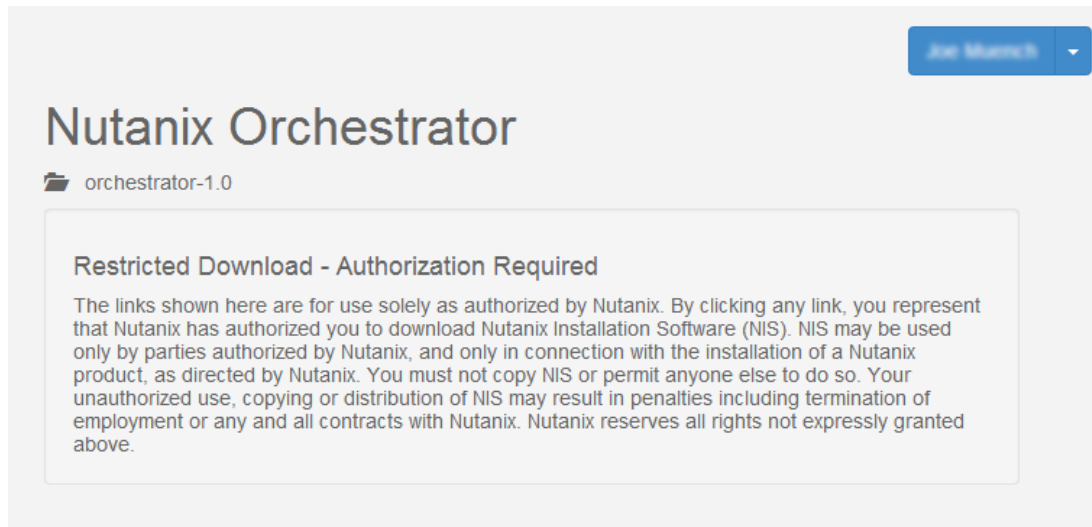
Joe Muench

Nutanix Orchestrator

orchestrator-1.0

Restricted Download - Authorization Required

The links shown here are for use solely as authorized by Nutanix. By clicking any link, you represent that Nutanix has authorized you to download Nutanix Installation Software (NIS). NIS may be used only by parties authorized by Nutanix, and only in connection with the installation of a Nutanix product, as directed by Nutanix. You must not copy NIS or permit anyone else to do so. Your unauthorized use, copying or distribution of NIS may result in penalties including termination of employment or any and all contracts with Nutanix. Nutanix reserves all rights not expressly granted above.